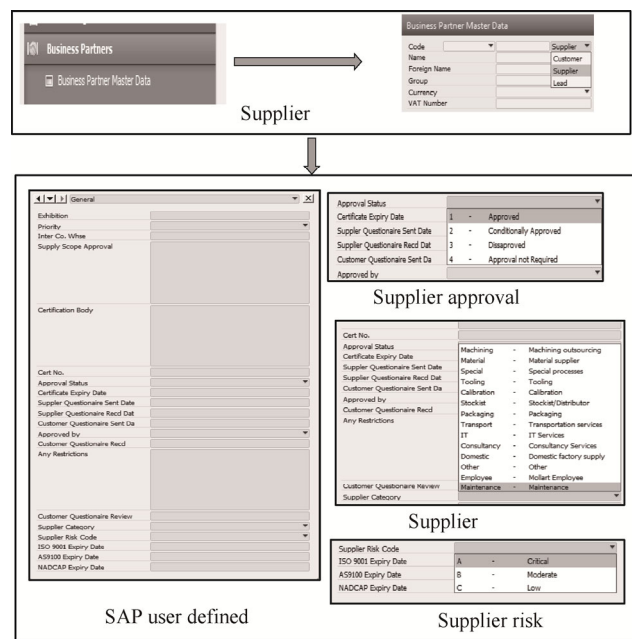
Business Partners

Business Partner Master Data

Business Partner Master Data

Code

Supplier

Name

Customer

Foreign Name

Supplier

Group

Lead

Currency

VAT Number

Supplier

General

Exhibition

Priority

Inter Co. Whse

Supply Scope Approval

Certification Body

Cert No.

Approval Status

Certificate Expiry Date

Supplier Questionaire Sent Date

Supplier Questionaire Recd Dat

Customer Questionaire Sent Da

Approved by

Customer Questionaire Recd

Any Restrictions

Customer Questionaire Review

Supplier Category

Supplier Risk Code

ISO 9001 Expiry Date

AS9100 Expiry Date

NADCAP Expiry Date

SAP user defined

| Approval Status | | | |
|---|---|---|---|
| Certificate Expiry Date | 1 | - | Approved |
| Supplier Questionaire Sent Date | 2 | - | Conditionally Approved |
| Supplier Questionaire Recd Dat | 3 | - | Dissaproved |
| Customer Questionaire Sent Da | 4 | - | Approval not Required |
| Approved by | | | |

Supplier approval

Cert No.

Approval Status

Certificate Expiry Date

Supplier Questionaire Sent Date

Supplier Questionaire Recd Dat

Customer Questionaire Sent Da

Approved by

Customer Questionaire Recd

Any Restrictions

Customer Questionaire Review

Supplier Category

| | | |
|---|---|---|
| Machining | - | Machining outsourcing |
| Material | - | Material supplier |
| Special | - | Special processes |
| Tooling | - | Tooling |
| Calibration | - | Calibration |
| Stockist | - | Stockist/Distributor |
| Packaging | - | Packaging |
| Transport | - | Transportation services |
| IT | - | IT Services |
| Consultancy | - | Consultancy Services |
| Domestic | - | Domestic factory supply |
| Other | - | Other |
| Employee | - | Mollart Employee |
| Maintenance | - | Maintenance |

Supplier

| Supplier Risk Code | | | |
|---|---|---|---|
| ISO 9001 Expiry Date | A | - | Critical |
| AS9100 Expiry Date | B | - | Moderate |
| NADCAP Expiry Date | C | - | Low |

Supplier risk